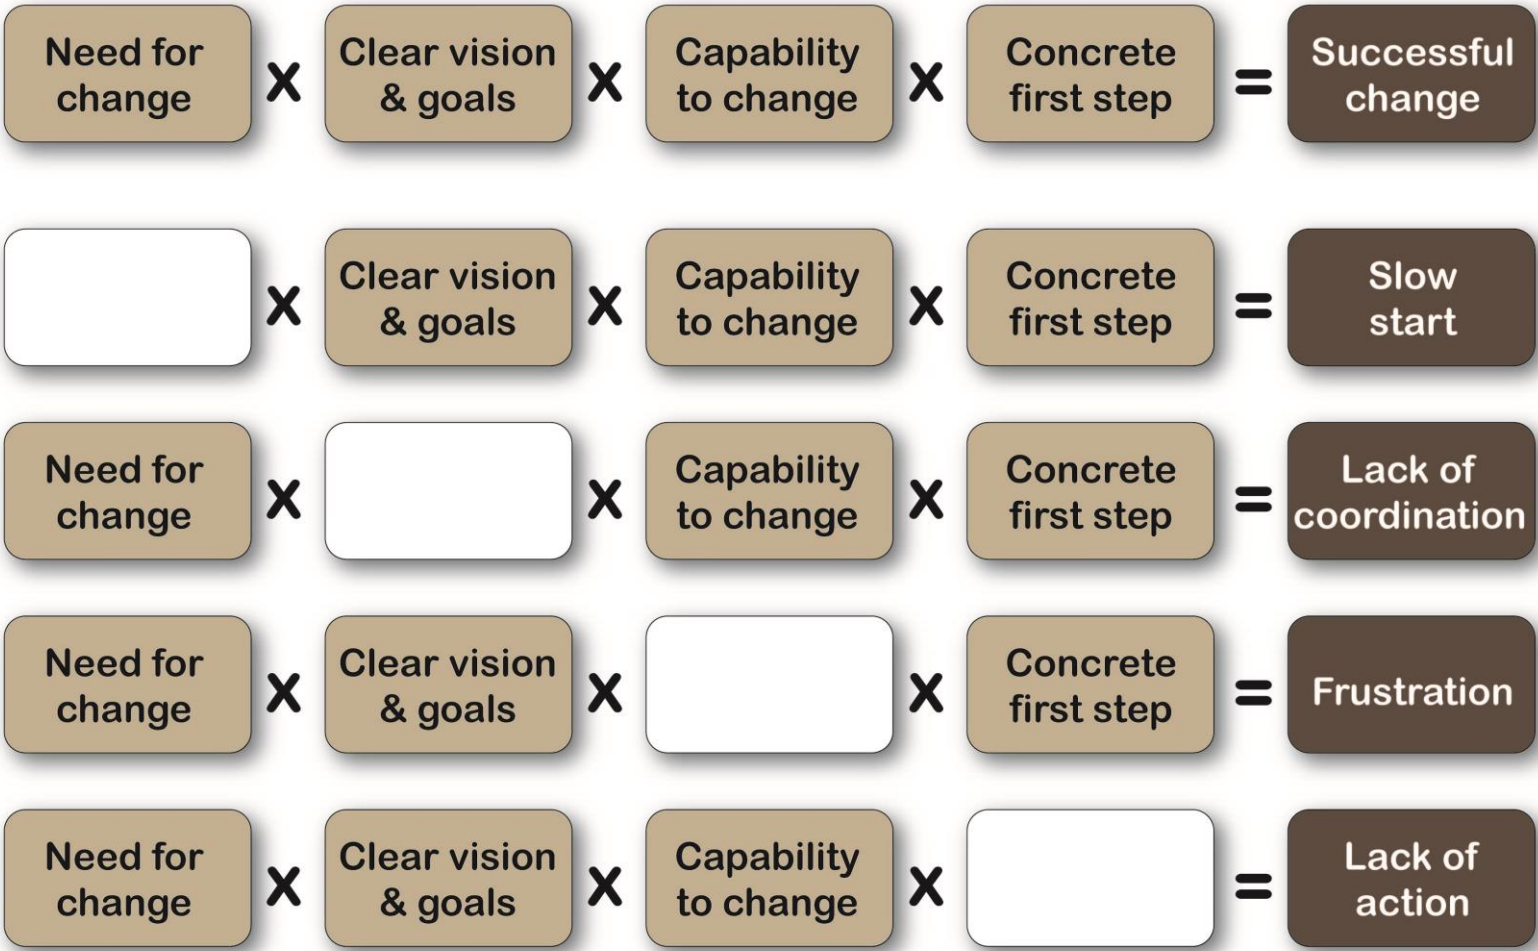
Need for change X Clear vision & goals X Capability to change X Concrete first step = Successful change

X Clear vision & goals X Capability to change X Concrete first step = Slow start

Need for change X X Capability to change X Concrete first step = Lack of coordination

Need for change X Clear vision & goals X X Concrete first step = Frustration

Need for change X Clear vision & goals X Capability to change X = Lack of action